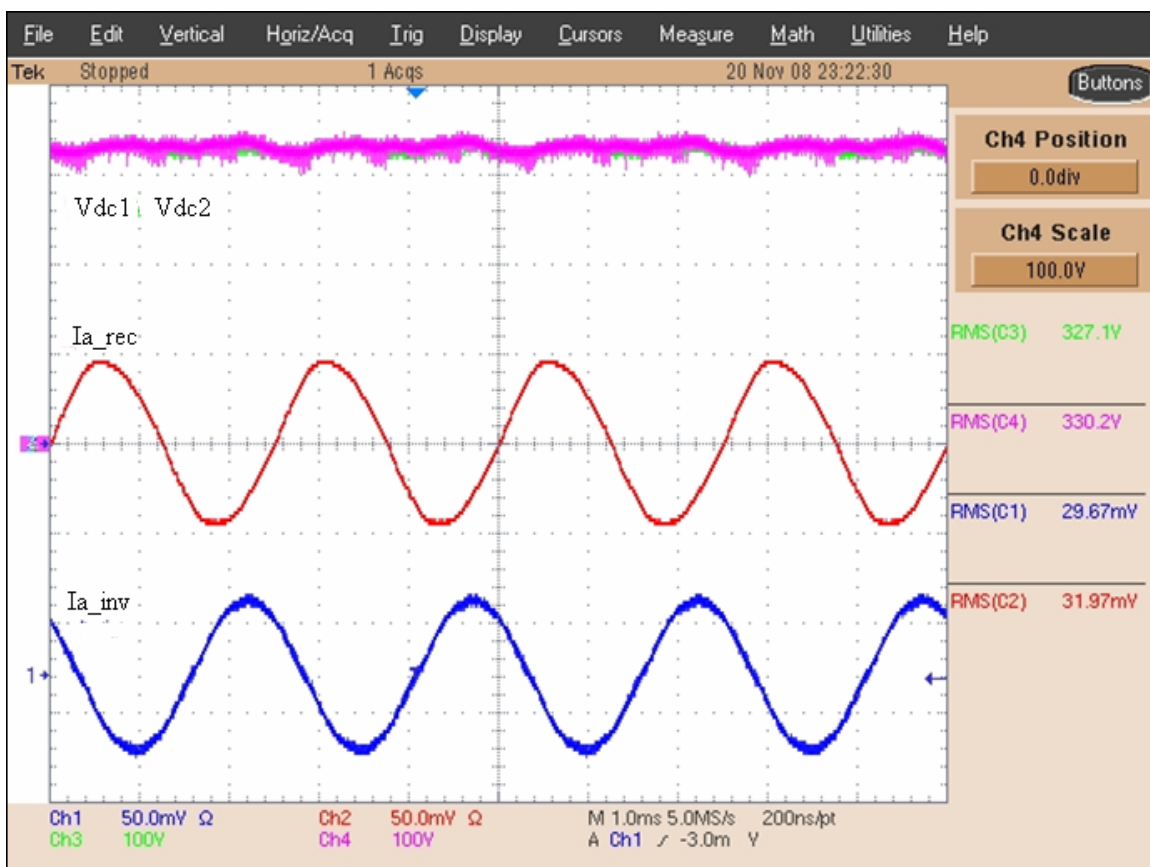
File Edit Vertical Horiz/Acq Trig Display Cursors Measure Math Utilities Help

Tek Stopped 1 Acqs 20 Nov 08 23:22:30

Buttons

Ch4 Position
0.0div

Ch4 Scale
100.0V

Vdc1 Vdc2

Ia_rec

Ia_inv

RMS(C3) 327.1V

RMS(C4) 330.2V

RMS(C1) 29.67mV

RMS(C2) 31.97mV

1

Ch1 50.0mV Ω Ch2 50.0mV Ω M 1.0ms 5.0MS/s 200ns/pt
Ch3 100V Ch4 100V A Ch1 ⁄ -3.0m V